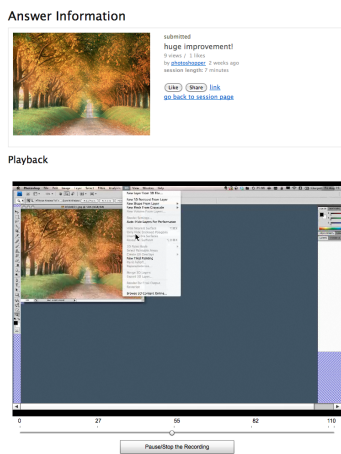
Answer Information

submitted

huge improvement!

9 views / 1 likes

by photoshopper 2 weeks ago

session length: 7 minutes

Like Share link

go back to session page

Playback

0 27 55 82 110

Pause/Stop the Recording